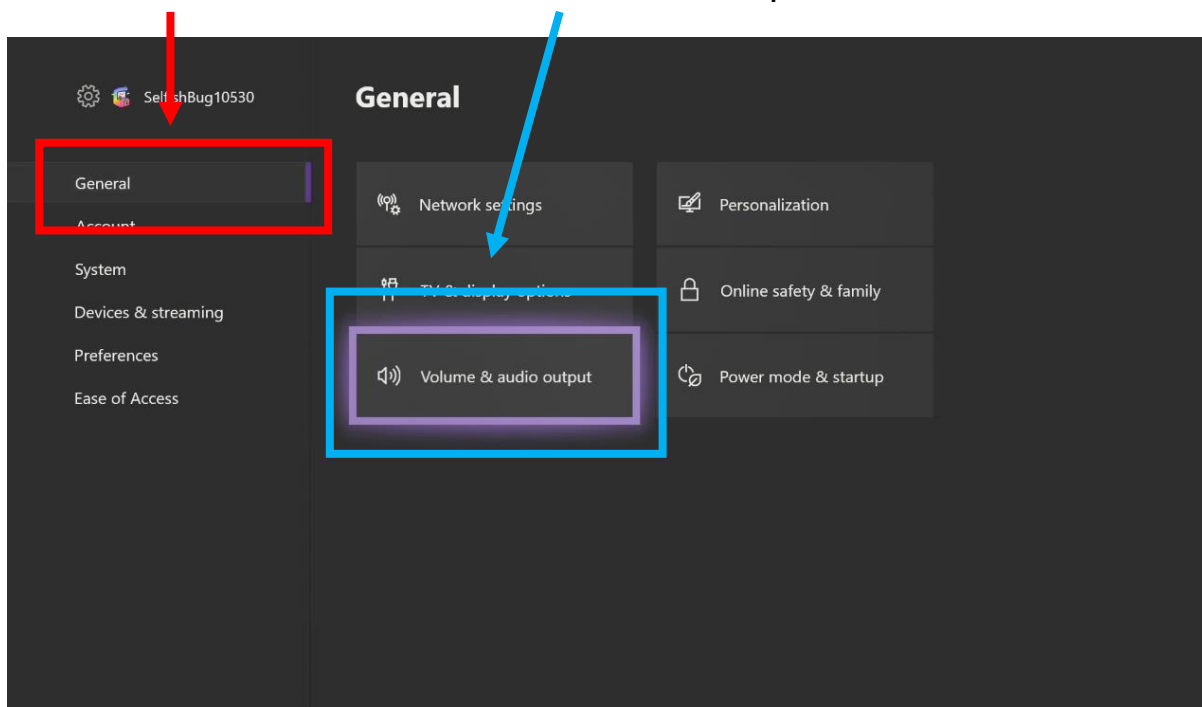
SelfishBug10530

General

General
Account
System
Devices & streaming
Preferences
Ease of Access

Network settings
Personalization
TV & display options
Online safety & family
Volume & audio output
Power mode & startup